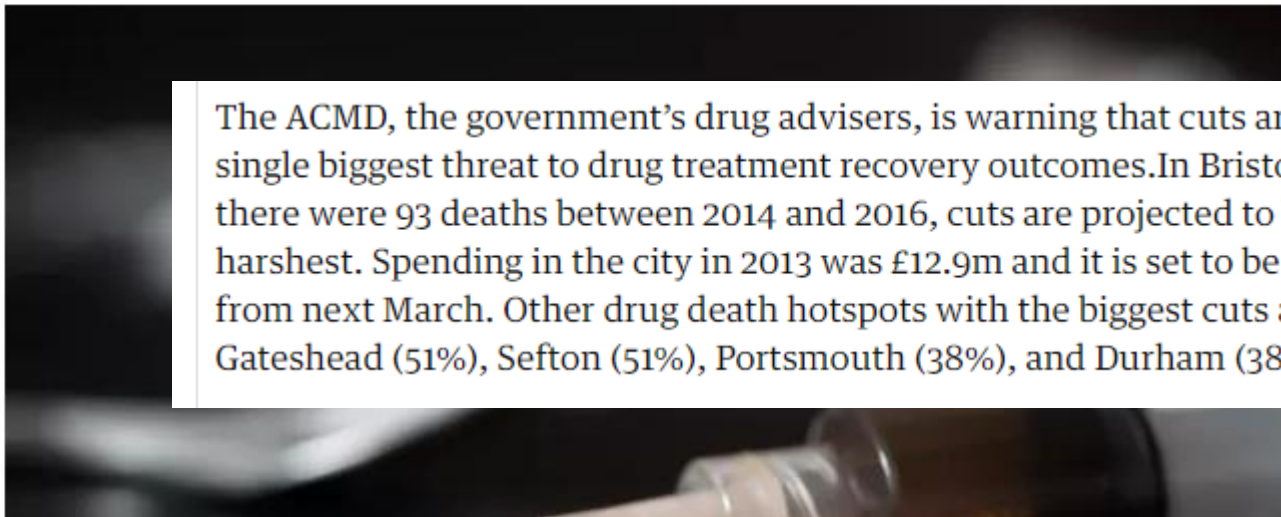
The ACMD, the government's drug advisers, is warning that cuts ar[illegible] single biggest threat to drug treatment recovery outcomes.In Bristo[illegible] there were 93 deaths between 2014 and 2016, cuts are projected to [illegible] harshest. Spending in the city in 2013 was £12.9m and it is set to be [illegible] from next March. Other drug death hotspots with the biggest cuts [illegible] Gateshead (51%), Sefton (51%), Portsmouth (38%), and Durham (38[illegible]